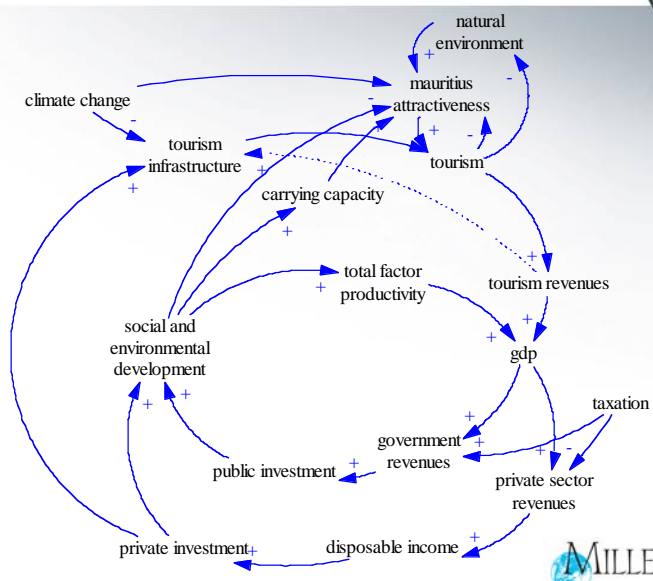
natural environment

+

-

mauritius attractiveness

climate change

-

-

+

-

tourism infrastructure

+

tourism

+

+

carrying capacity

+

+

total factor productivity

tourism revenues

+

+

+

social and environmental development

gdp

+

+

taxation

+

government revenues

+

-

+

+

public investment

private sector revenues

+

private investment

+

disposable income

MILLE